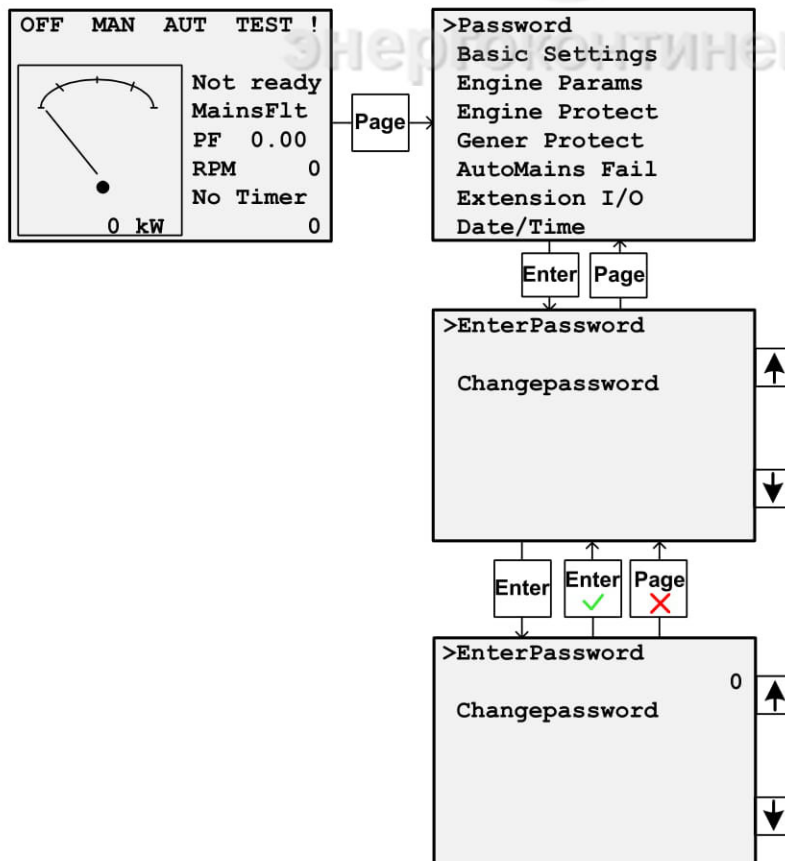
OFF MAN AUT TEST !

0 kW

Not ready
MainsFlt
PF 0.00
RPM 0
No Timer
0

Page

>Password
Basic Settings
Engine Params
Engine Protect
Gener Protect
AutoMains Fail
Extension I/O
Date/Time

энергоконтинен

Enter

Page

>EnterPassword

Changepassword

Enter

Enter

Page

>EnterPassword
0

Changepassword